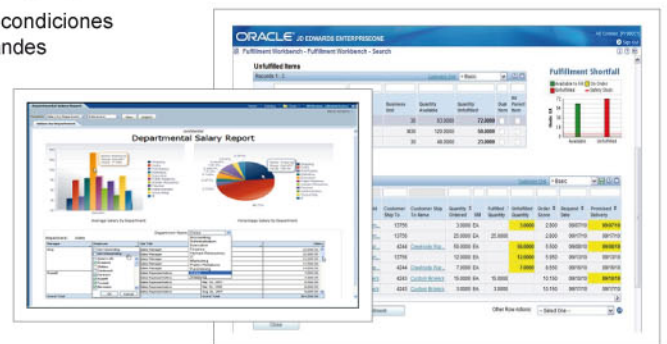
condiciones
ndes

ORACLE JD EDWARDS ENTERPRISEONE
Fulfillment Workbench - Fulfillment Workbench - Search
Unfulfilled Items
Records 1 - 3
Fulfillment Shortfall
Business Unit
Quantity Available
Quantity Unfulfilled
30
63.0000
72.0000
800
120.0000
50.0000
30
40.0000
23.0000
Available
Unfulfilled
Customer Ship To
Customer Ship To Name
Quantity Ordered
UM
Fulfilled Quantity
Unfulfilled Quantity
Order Score
Request Date
Promised Delivery
Close
Other Row Actions
Select One

Departmental Salary Report
Departmental Salary Report
Average Salary by Department
Percentage Salary by Department